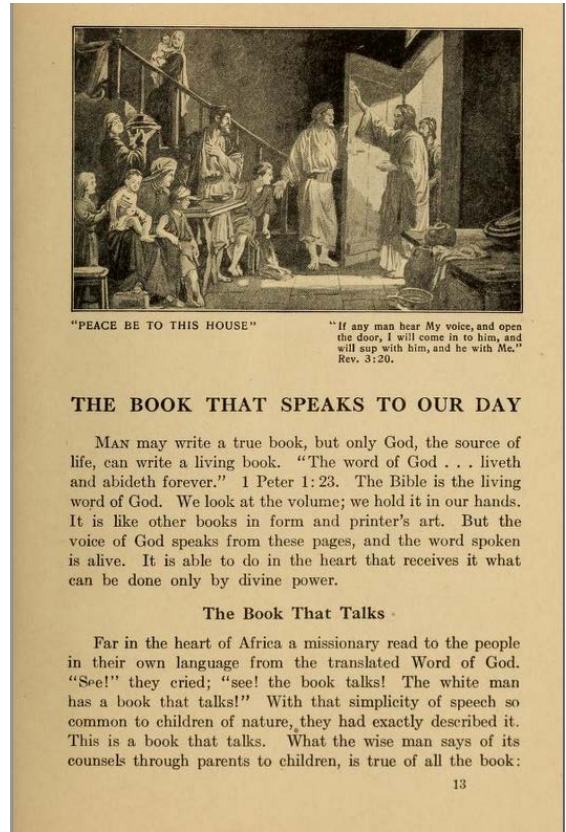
"PEACE BE TO THIS HOUSE"

"If any man hear My voice, and open the door, I will come in to him, and will sup with him, and he with Me." Rev. 3:20.

THE BOOK THAT SPEAKS TO OUR DAY

MAN may write a true book, but only God, the source of life, can write a living book. "The word of God . . . liveth and abideth forever." 1 Peter 1:23. The Bible is the living word of God. We look at the volume; we hold it in our hands. It is like other books in form and printer's art. But the voice of God speaks from these pages, and the word spoken is alive. It is able to do in the heart that receives it what can be done only by divine power.

The Book That Talks

Far in the heart of Africa a missionary read to the people in their own language from the translated Word of God. "See!" they cried; "see! the book talks! The white man has a book that talks!" With that simplicity of speech so common to children of nature, they had exactly described it. This is a book that talks. What the wise man says of its counsels through parents to children, is true of all the book:

13